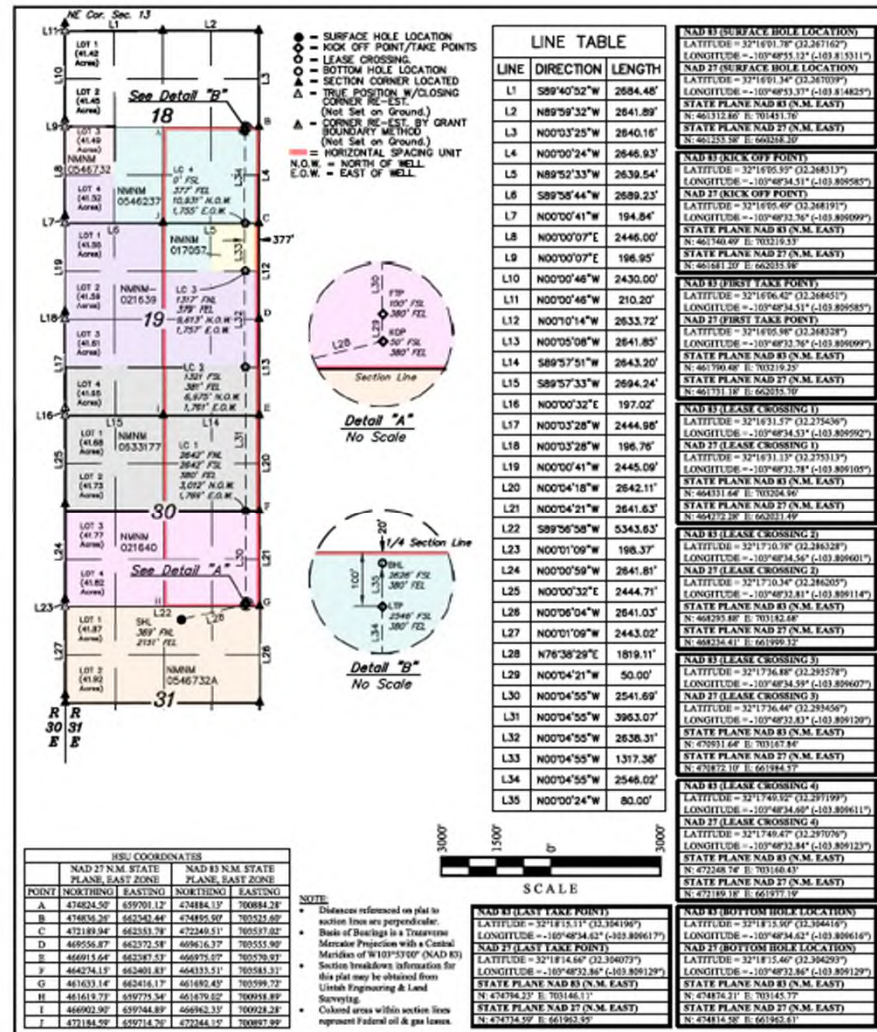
NE Cor. Sec. 13

L11 L1 L2

LOT 1 (41.42 Acres)
LOT 2 (41.45 Acres)
See Detail "B"
18
LOT 3 (41.49 Acres)
NMNM 0546732
LOT 4 (41.52 Acres)
NMNM 0546237
LC 4 0' FSL 377' FEL 10,931' N.O.W. 1,755' E.O.W.
LOT 1 (41.56 Acres)
NMNM 017057
377'
LOT 2 (41.59 Acres)
NMNM-021639
LC 3 1,317' FNL 378' FEL 8,613' N.O.W. 1,757' E.O.W.
19
LOT 3 (41.61 Acres)
LOT 4 (41.65 Acres)
LC 2 1,321' FSL 381' FEL 6,975' N.O.W. 1,761' E.O.W.
LOT 1 (41.68 Acres)
NMNM 0533177
LC 1 2642' FNL 2642' FSL 380' FEL 3,012' N.O.W. 1,769' E.O.W.
LOT 2 (41.73 Acres)
30
LOT 3 (41.77 Acres)
NMNM 021640
LOT 4 (41.82 Acres)
See Detail "A"
LOT 1 (41.87 Acres)
SHL 369' FNL 2131' FEL
NMNM 0546732A
LOT 2 (41.92 Acres)
31
R 30 E
R 31 E

● = SURFACE HOLE LOCATION
◆ = KICK OFF POINT/TAKE POINTS
○ = LEASE CROSSING.
◇ = BOTTOM HOLE LOCATION
▲ = SECTION CORNER LOCATED
△ = TRUE POSITION W/CLOSING CORNER RE-EST. (Not Set on Ground.)
▲ = CORNER RE-EST. BY GRANT BOUNDARY METHOD (Not Set on Ground.)
= HORIZONTAL SPACING UNIT
N.O.W. = NORTH OF WELL
E.O.W. = EAST OF WELL

FTP 100' FSL 380' FEL
KOP 50' FSL 380' FEL
Section Line
Detail "A"
No Scale

1/4 Section Line
BHL 2626' FSL 380' FEL
LTP 2546' FSL 380' FEL
Detail "B"
No Scale

LINE TABLE

| LINE | DIRECTION | LENGTH |
|---|---|---|
| L1 | S89°40'52"W | 2684.48' |
| L2 | N89°59'32"W | 2641.89' |
| L3 | N00°03'25"W | 2640.16' |
| L4 | N00°00'24"W | 2646.93' |
| L5 | N89°52'33"W | 2639.54' |
| L6 | S89°58'44"W | 2689.23' |
| L7 | N00°00'41"W | 194.84' |
| L8 | N00°00'07"E | 2446.00' |
| L9 | N00°00'07"E | 196.95' |
| L10 | N00°00'46"W | 2430.00' |
| L11 | N00°00'46"W | 210.20' |
| L12 | N00°10'14"W | 2633.72' |
| L13 | N00°05'08"W | 2641.85' |
| L14 | S89°57'51"W | 2643.20' |
| L15 | S89°57'33"W | 2694.24' |
| L16 | N00°00'32"E | 197.02' |
| L17 | N00°03'28"W | 2444.98' |
| L18 | N00°03'28"W | 196.76' |
| L19 | N00°00'41"W | 2445.09' |
| L20 | N00°04'18"W | 2642.11' |
| L21 | N00°04'21"W | 2641.63' |
| L22 | S89°56'58"W | 5343.63' |
| L23 | N00°01'09"W | 198.37' |
| L24 | N00°00'59"W | 2641.81' |
| L25 | N00°00'32"E | 2444.71' |
| L26 | N00°06'04"W | 2641.03' |
| L27 | N00°01'09"W | 2443.02' |
| L28 | N76°38'29"E | 1819.11' |
| L29 | N00°04'21"W | 50.00' |
| L30 | N00°04'55"W | 2541.69' |
| L31 | N00°04'55"W | 3963.07' |
| L32 | N00°04'55"W | 2638.31' |
| L33 | N00°04'55"W | 1317.38' |
| L34 | N00°04'55"W | 2546.02' |
| L35 | N00°00'24"W | 80.00' |

NAD 83 (SURFACE HOLE LOCATION)
LATITUDE = 32°16'01.78" (32.267162°)
LONGITUDE = -103°48'53.12" (-103.815311°)
NAD 27 (SURFACE HOLE LOCATION)
LATITUDE = 32°16'01.34" (32.267039°)
LONGITUDE = -103°48'51.35" (-103.814825°)
STATE PLANE NAD 83 (N.M. EAST)
N: 461312.86' E: 701451.76'
STATE PLANE NAD 27 (N.M. EAST)
N: 461253.58' E: 660268.20'
NAD 83 (KICK OFF POINT)
LATITUDE = 32°16'05.93" (32.268313°)
LONGITUDE = -103°48'34.51" (-103.809585°)
NAD 27 (KICK OFF POINT)
LATITUDE = 32°16'05.49" (32.268191°)
LONGITUDE = -103°48'32.76" (-103.809099°)
STATE PLANE NAD 83 (N.M. EAST)
N: 461740.49' E: 703219.53'
STATE PLANE NAD 27 (N.M. EAST)
N: 461681.20' E: 662035.98'
NAD 83 (FIRST TAKE POINT)
LATITUDE = 32°16'06.42" (32.268451°)
LONGITUDE = -103°48'34.51" (-103.809585°)
NAD 27 (FIRST TAKE POINT)
LATITUDE = 32°16'05.98" (32.268328°)
LONGITUDE = -103°48'32.76" (-103.809099°)
STATE PLANE NAD 83 (N.M. EAST)
N: 461790.48' E: 703219.25'
STATE PLANE NAD 27 (N.M. EAST)
N: 461731.18' E: 662035.70'
NAD 83 (LEASE CROSSING 1)
LATITUDE = 32°16'31.57" (32.275436°)
LONGITUDE = -103°48'34.53" (-103.809592°)
NAD 27 (LEASE CROSSING 1)
LATITUDE = 32°16'31.13" (32.275313°)
LONGITUDE = -103°48'32.78" (-103.809105°)
STATE PLANE NAD 83 (N.M. EAST)
N: 464331.64' E: 703204.96'
STATE PLANE NAD 27 (N.M. EAST)
N: 464272.28' E: 662021.49'
NAD 83 (LEASE CROSSING 2)
LATITUDE = 32°17'10.78" (32.286328°)
LONGITUDE = -103°48'34.56" (-103.809601°)
NAD 27 (LEASE CROSSING 2)
LATITUDE = 32°17'10.34" (32.286205°)
LONGITUDE = -103°48'32.81" (-103.809114°)
STATE PLANE NAD 83 (N.M. EAST)
N: 468293.88' E: 703182.68'
STATE PLANE NAD 27 (N.M. EAST)
N: 468234.41' E: 661999.32'
NAD 83 (LEASE CROSSING 3)
LATITUDE = 32°17'36.88" (32.293578°)
LONGITUDE = -103°48'34.59" (-103.809607°)
NAD 27 (LEASE CROSSING 3)
LATITUDE = 32°17'36.44" (32.293456°)
LONGITUDE = -103°48'32.83" (-103.809120°)
STATE PLANE NAD 83 (N.M. EAST)
N: 470931.64' E: 703167.84'
STATE PLANE NAD 27 (N.M. EAST)
N: 470872.10' E: 661984.57'
NAD 83 (LEASE CROSSING 4)
LATITUDE = 32°17'49.92" (32.297199°)
LONGITUDE = -103°48'34.60" (-103.809611°)
NAD 27 (LEASE CROSSING 4)
LATITUDE = 32°17'49.47" (32.297076°)
LONGITUDE = -103°48'32.84" (-103.809123°)
STATE PLANE NAD 83 (N.M. EAST)
N: 472248.74' E: 703160.43'
STATE PLANE NAD 27 (N.M. EAST)
N: 472189.18' E: 661977.19'

3000' 1500' 0' 3000'
SCALE

NAD 83 (LAST TAKE POINT)
LATITUDE = 32°18'15.11" (32.304196°)
LONGITUDE = -103°48'34.62" (-103.809617°)
NAD 27 (LAST TAKE POINT)
LATITUDE = 32°18'14.66" (32.304073°)
LONGITUDE = -103°48'32.86" (-103.809129°)
STATE PLANE NAD 83 (N.M. EAST)
N: 474794.23' E: 703146.11'
STATE PLANE NAD 27 (N.M. EAST)
N: 474734.59' E: 661962.95'

NAD 83 (BOTTOM HOLE LOCATION)
LATITUDE = 32°18'15.90" (32.304416°)
LONGITUDE = -103°48'34.62" (-103.809616°)
NAD 27 (BOTTOM HOLE LOCATION)
LATITUDE = 32°18'15.46" (32.304293°)
LONGITUDE = -103°48'32.86" (-103.809129°)
STATE PLANE NAD 83 (N.M. EAST)
N: 474874.21' E: 703145.77'
STATE PLANE NAD 27 (N.M. EAST)
N: 474814.58' E: 661962.61'

HSU COORDINATES

| POINT | NAD 27 N.M. STATE PLANE, EAST ZONE NORTHING | EASTING | NAD 83 N.M. STATE PLANE, EAST ZONE NORTHING | EASTING |
|---|---|---|---|---|
| A | 474824.50' | 659701.12' | 474884.13' | 700884.28' |
| B | 474836.26' | 662342.44' | 474895.90' | 703525.60' |
| C | 472189.94' | 662353.78' | 472249.51' | 703537.02' |
| D | 469556.87' | 662372.58' | 469616.37' | 703555.90' |
| E | 466915.64' | 662387.53' | 466975.07' | 703570.93' |
| F | 464274.15' | 662401.83' | 464333.51' | 703585.31' |
| G | 461633.14' | 662416.17' | 461692.45' | 703599.72' |
| H | 461619.73' | 659775.34' | 461679.02' | 700958.89' |
| I | 466902.90' | 659744.89' | 466962.35' | 700928.28' |
| J | 472184.59' | 659714.76' | 472244.15' | 700897.99' |

NOTE:
• Distances referenced on plat to section lines are perpendicular.
• Basis of Bearings is a Transverse Mercator Projection with a Central Meridian of W103°53'00" (NAD 83)
• Section breakdown information for this plat may be obtained from Uintah Engineering & Land Surveying.
• Colored areas within section lines represent Federal oil & gas leases.